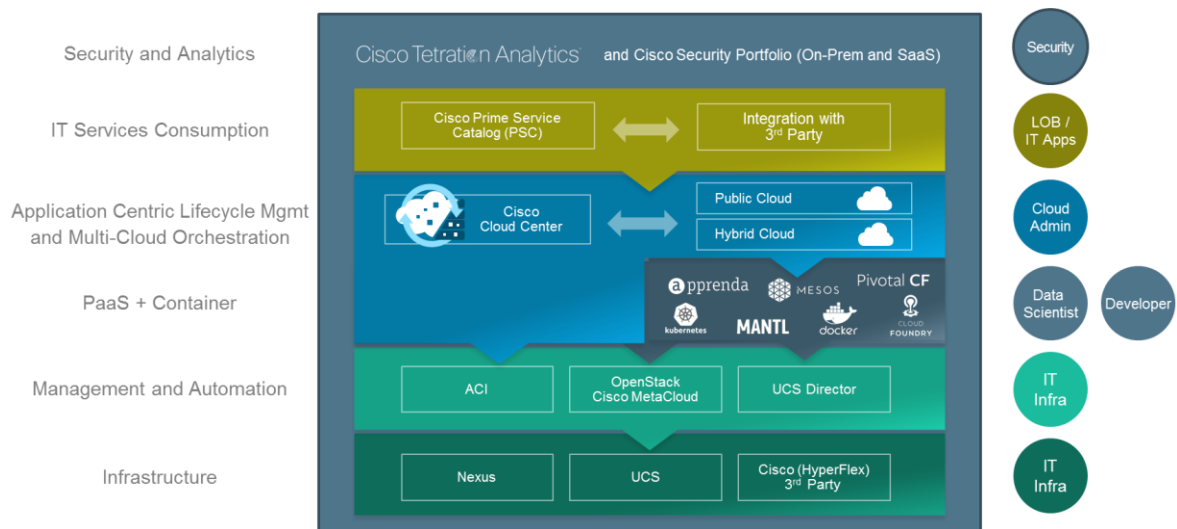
Security and Analytics

IT Services Consumption

Application Centric Lifecycle Mgmt and Multi-Cloud Orchestration

PaaS + Container

Management and Automation

Infrastructure

Cisco Tetration Analytics and Cisco Security Portfolio (On-Prem and SaaS)

Cisco Prime Service Catalog (PSC)

Integration with 3$^{rd}$ Party

Cisco Cloud Center

Public Cloud

Hybrid Cloud

apprenda

MESOS

Pivotal CF

kubernetes

MANTL

docker

CLOUD FOUNDRY

ACI

OpenStack Cisco MetaCloud

UCS Director

Nexus

UCS

Cisco (HyperFlex) 3$^{rd}$ Party

Security

LOB / IT Apps

Cloud Admin

Data Scientist

Developer

IT Infra

IT Infra